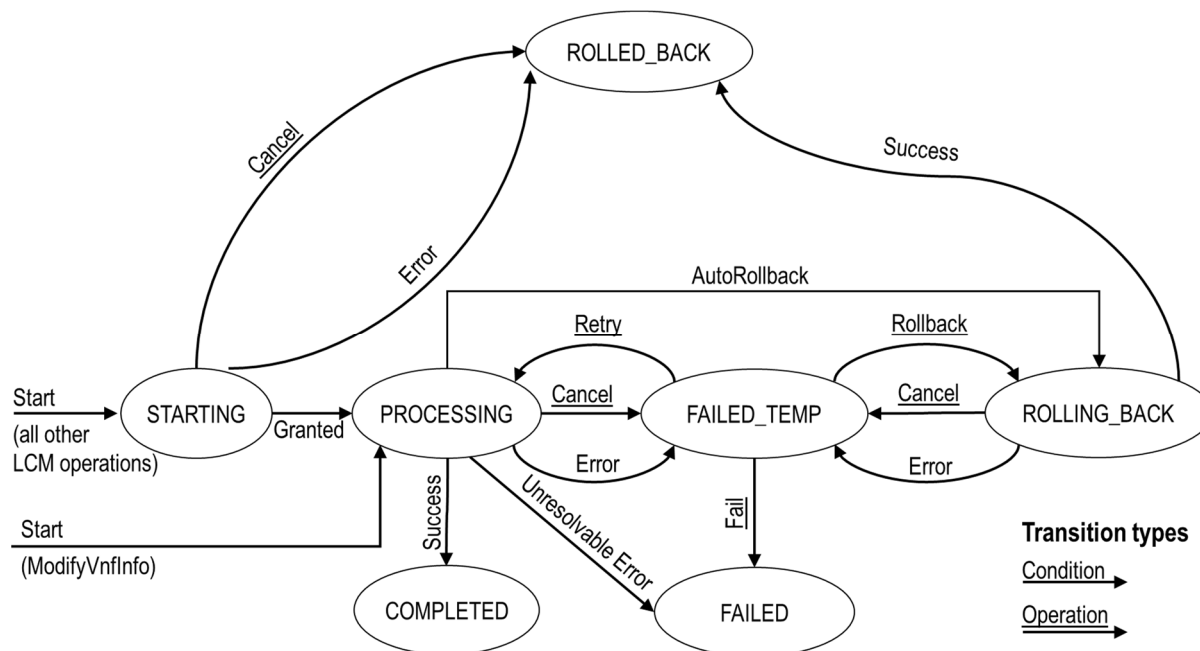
ROLLED_BACK

Cancel

Error

Success

AutoRollback

Retry

Rollback

Start

(all other LCM operations)

STARTING

Granted

PROCESSING

Cancel

FAILED_TEMP

Cancel

ROLLING_BACK

Error

Error

Start

(ModifyVnfInfo)

Success

Unresolvable Error

Fail

COMPLETED

FAILED

Transition types

Condition

Operation